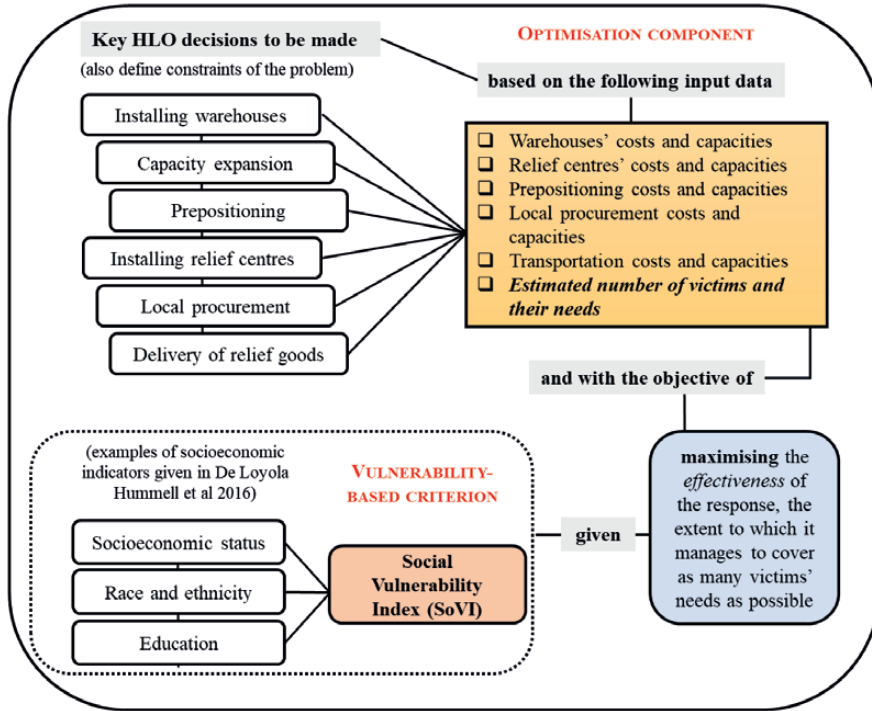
Key HLO decisions to be made
(also define constraints of the problem)

OPTIMISATION COMPONENT

based on the following input data

Installing warehouses

Capacity expansion

Prepositioning

Installing relief centres

Local procurement

Delivery of relief goods

❑ Warehouses' costs and capacities
❑ Relief centres' costs and capacities
❑ Prepositioning costs and capacities
❑ Local procurement costs and capacities
❑ Transportation costs and capacities
❑ *Estimated number of victims and their needs*

and with the objective of

(examples of socioeconomic indicators given in De Loyola Hummell et al 2016)

VULNERABILITY-BASED CRITERION

Socioeconomic status

Race and ethnicity

Education

Social Vulnerability Index (SoVI)

given

**maximising** the *effectiveness* of the response, the extent to which it manages to cover as many victims' needs as possible